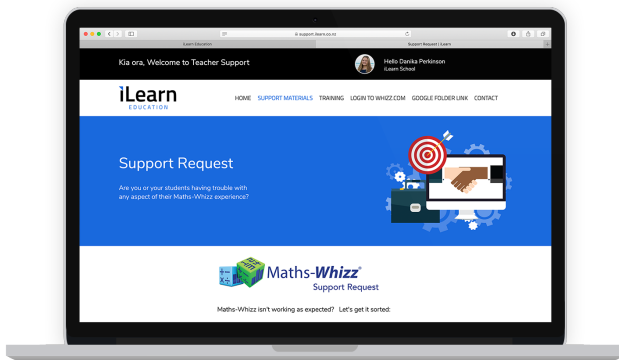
support.ilearn.co.nz

iLearn Education

Support Request | iLearn

Kia ora, Welcome to Teacher Support

Hello Danika Perkinson
iLearn School

iLearn
EDUCATION

HOME SUPPORT MATERIALS TRAINING LOGIN TO WHIZZ.COM GOOGLE FOLDER LINK CONTACT

Support Request

Are you or your students having trouble with any aspect of their Maths-Whizz experience?

Maths-Whizz®
Support Request

Maths-Whizz isn't working as expected? Let's get it sorted: